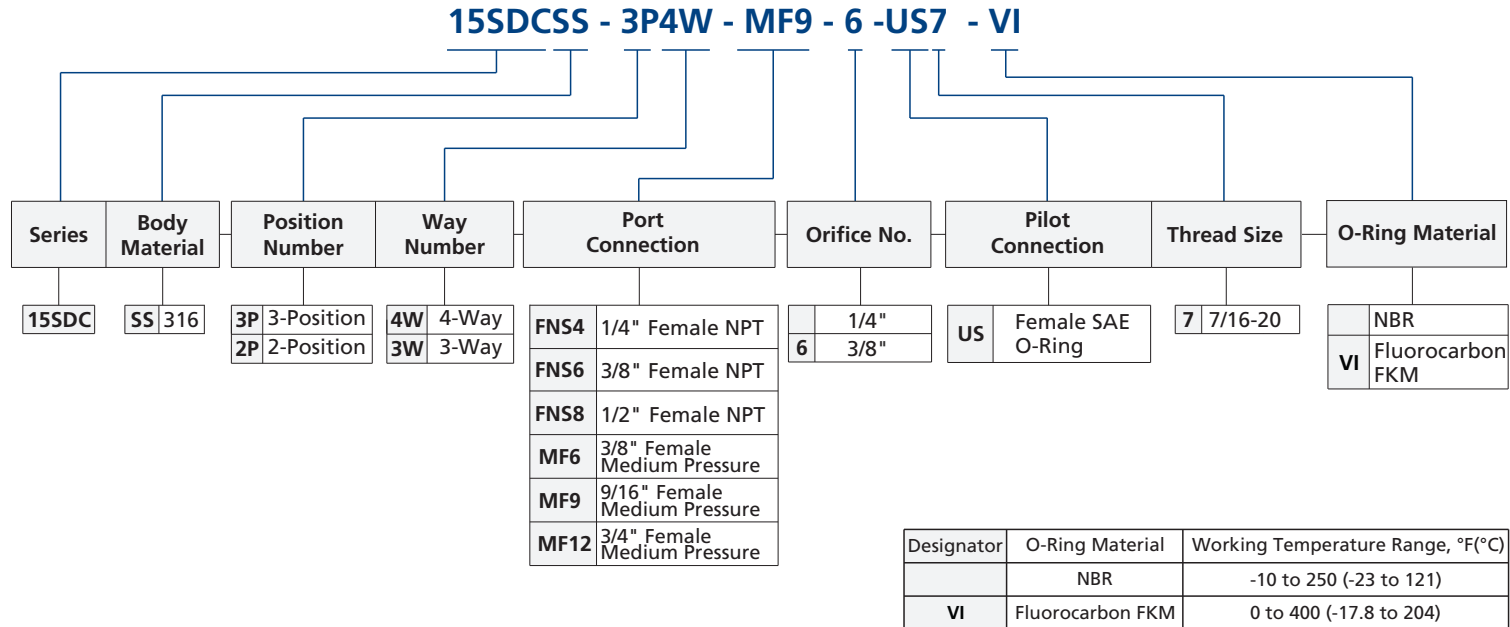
15SDCSS - 3P4W - MF9 - 6 -US7 - VI

| Series | Body Material |
|---|---|
| 15SDC | SS 316 |

| Position Number | |
|---|---|
| 3P | 3-Position |
| 2P | 2-Position |

| Way Number | |
|---|---|
| 4W | 4-Way |
| 3W | 3-Way |

| Port Connection | |
|---|---|
| FNS4 | 1/4" Female NPT |
| FNS6 | 3/8" Female NPT |
| FNS8 | 1/2" Female NPT |
| MF6 | 3/8" Female Medium Pressure |
| MF9 | 9/16" Female Medium Pressure |
| MF12 | 3/4" Female Medium Pressure |

| Orifice No. | |
|---|---|
| | 1/4" |
| 6 | 3/8" |

| Pilot Connection | |
|---|---|
| US | Female SAE O-Ring |

| Thread Size | |
|---|---|
| 7 | 7/16-20 |

| O-Ring Material | |
|---|---|
| | NBR |
| VI | Fluorocarbon FKM |

| Designator | O-Ring Material | Working Temperature Range, °F(°C) |
|---|---|---|
| | NBR | -10 to 250 (-23 to 121) |
| VI | Fluorocarbon FKM | 0 to 400 (-17.8 to 204) |